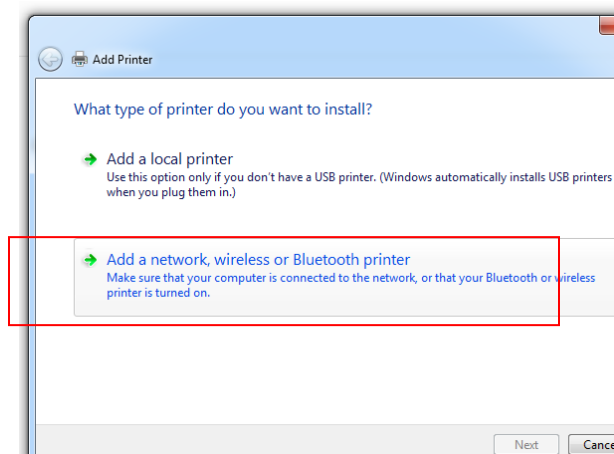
Add Printer

What type of printer do you want to install?

Add a local printer
Use this option only if you don't have a USB printer. (Windows automatically installs USB printers when you plug them in.)

Add a network, wireless or Bluetooth printer
Make sure that your computer is connected to the network, or that your Bluetooth or wireless printer is turned on.

Next
Cance